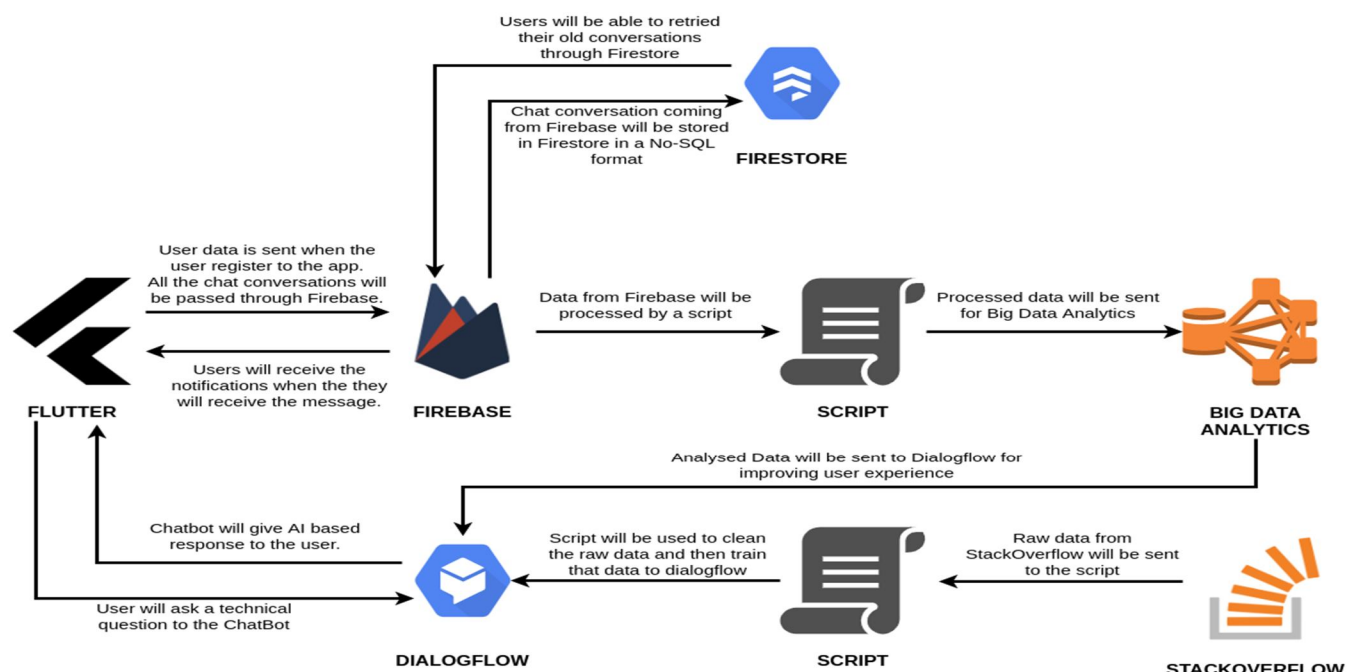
Users will be able to retried their old conversations through Firestore

Chat conversation coming from Firebase will be stored in Firestore in a No-SQL format

FIRESTORE

User data is sent when the user register to the app. All the chat conversations will be passed through Firebase.

Users will receive the notifications when the they will receive the message.

FLUTTER

FIREBASE

Data from Firebase will be processed by a script

SCRIPT

Processed data will be sent for Big Data Analytics

BIG DATA ANALYTICS

Analysed Data will be sent to Dialogflow for improving user experience

Chatbot will give AI based response to the user.

User will ask a technical question to the ChatBot

Script will be used to clean the raw data and then train that data to dialogflow

Raw data from StackOverflow will be sent to the script

DIALOGFLOW

SCRIPT

STACKOVERFLOW